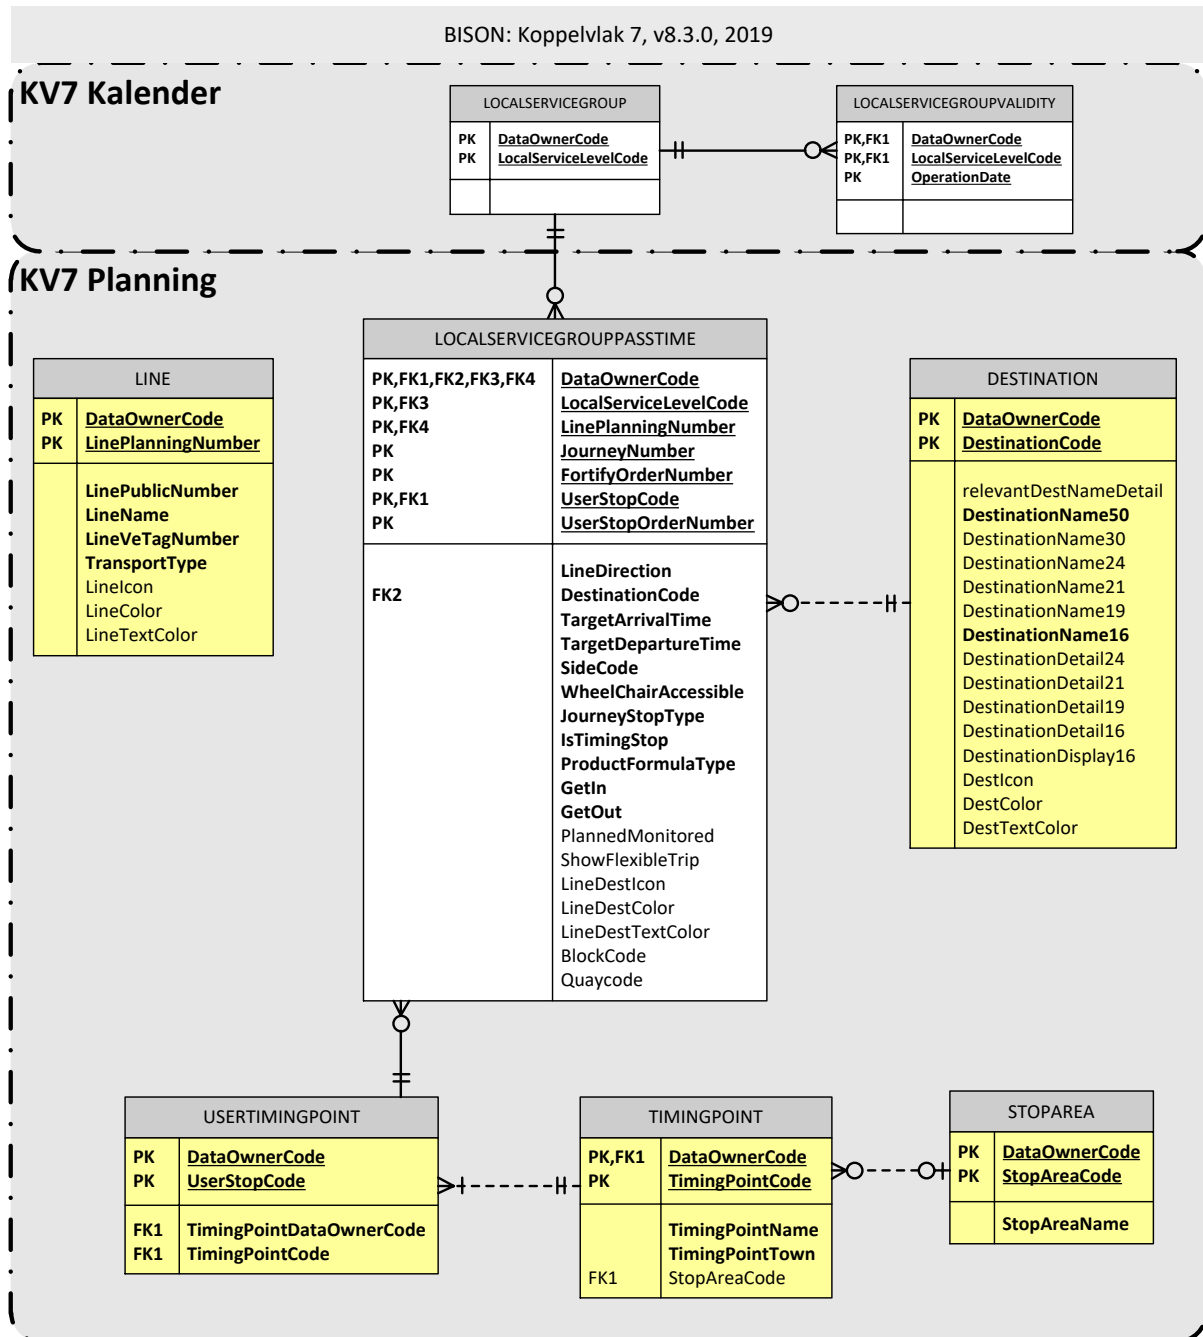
BISON: Koppelvlak 7, v8.3.0, 2019

KV7 Kalender

| LOCALSERVICEGROUP | |
|---|---|
| PK | DataOwnerCode |
| PK | LocalServiceLevelCode |

| LOCALSERVICEGROUPVALIDITY | |
|---|---|
| PK,FK1 | DataOwnerCode |
| PK,FK1 | LocalServiceLevelCode |
| PK | OperationDate |

KV7 Planning

| LINE | |
|---|---|
| PK | DataOwnerCode |
| PK | LinePlanningNumber |
| | LinePublicNumber |
| | LineName |
| | LineVeTagNumber |
| | TransportType |
| | LineIcon |
| | LineColor |
| | LineTextColor |

| LOCALSERVICEGROUPPASSTIME | |
|---|---|
| PK,FK1,FK2,FK3,FK4 | DataOwnerCode |
| PK,FK3 | LocalServiceLevelCode |
| PK,FK4 | LinePlanningNumber |
| PK | JourneyNumber |
| PK | FortifyOrderNumber |
| PK,FK1 | UserStopCode |
| PK | UserStopOrderNumber |
| | LineDirection |
| FK2 | DestinationCode |
| | TargetArrivalTime |
| | TargetDepartureTime |
| | SideCode |
| | WheelChairAccessible |
| | JourneyStopType |
| | IsTimingStop |
| | ProductFormulaType |
| | GetIn |
| | GetOut |
| | PlannedMonitored |
| | ShowFlexibleTrip |
| | LineDestIcon |
| | LineDestColor |
| | LineDestTextColor |
| | BlockCode |
| | Quaycode |

| DESTINATION | |
|---|---|
| PK | DataOwnerCode |
| PK | DestinationCode |
| | relevantDestNameDetail |
| | DestinationName50 |
| | DestinationName30 |
| | DestinationName24 |
| | DestinationName21 |
| | DestinationName19 |
| | DestinationName16 |
| | DestinationDetail24 |
| | DestinationDetail21 |
| | DestinationDetail19 |
| | DestinationDetail16 |
| | DestinationDisplay16 |
| | DestIcon |
| | DestColor |
| | DestTextColor |

| USERTIMINGPOINT | |
|---|---|
| PK | DataOwnerCode |
| PK | UserStopCode |
| FK1 | TimingPointDataOwnerCode |
| FK1 | TimingPointCode |

| TIMINGPOINT | |
|---|---|
| PK,FK1 | DataOwnerCode |
| PK | TimingPointCode |
| | TimingPointName |
| | TimingPointTown |
| FK1 | StopAreaCode |

| STOPAREA | |
|---|---|
| PK | DataOwnerCode |
| PK | StopAreaCode |
| | StopAreaName |